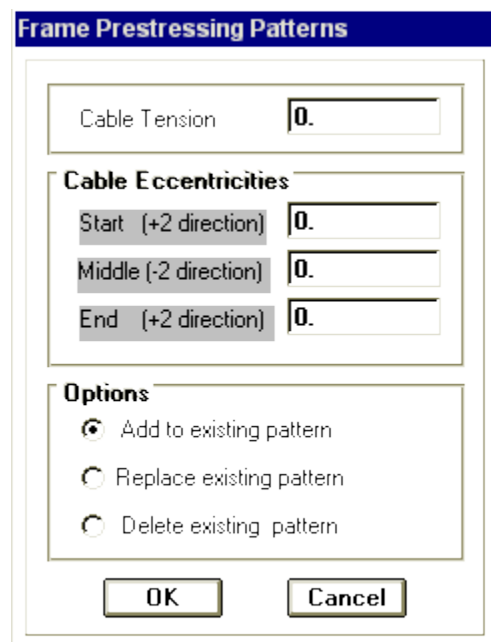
Frame Prestressing Patterns

Cable Tension 0.

Cable Eccentricities

Start (+2 direction) 0.

Middle (-2 direction) 0.

End (+2 direction) 0.

Options

Add to existing pattern

Replace existing pattern

Delete existing pattern

OK

Cancel